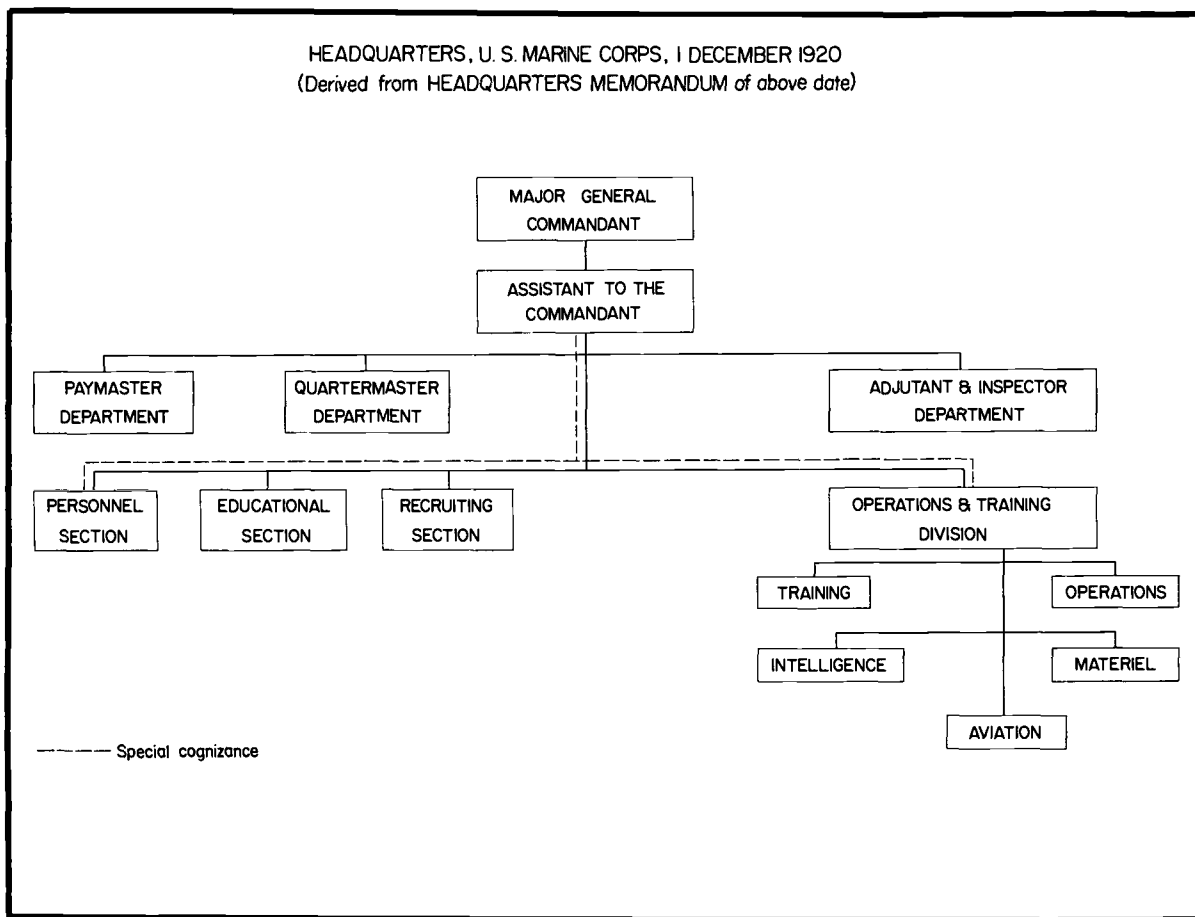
HEADQUARTERS, U. S. MARINE CORPS, 1 DECEMBER 1920
(Derived from HEADQUARTERS MEMORANDUM of above date)

MAJOR GENERAL COMMANDANT

ASSISTANT TO THE COMMANDANT

PAYMASTER DEPARTMENT

QUARTERMASTER DEPARTMENT

ADJUTANT & INSPECTOR DEPARTMENT

PERSONNEL SECTION

EDUCATIONAL SECTION

RECRUITING SECTION

OPERATIONS & TRAINING DIVISION

TRAINING

OPERATIONS

INTELLIGENCE

MATERIEL

AVIATION

Special cognizance